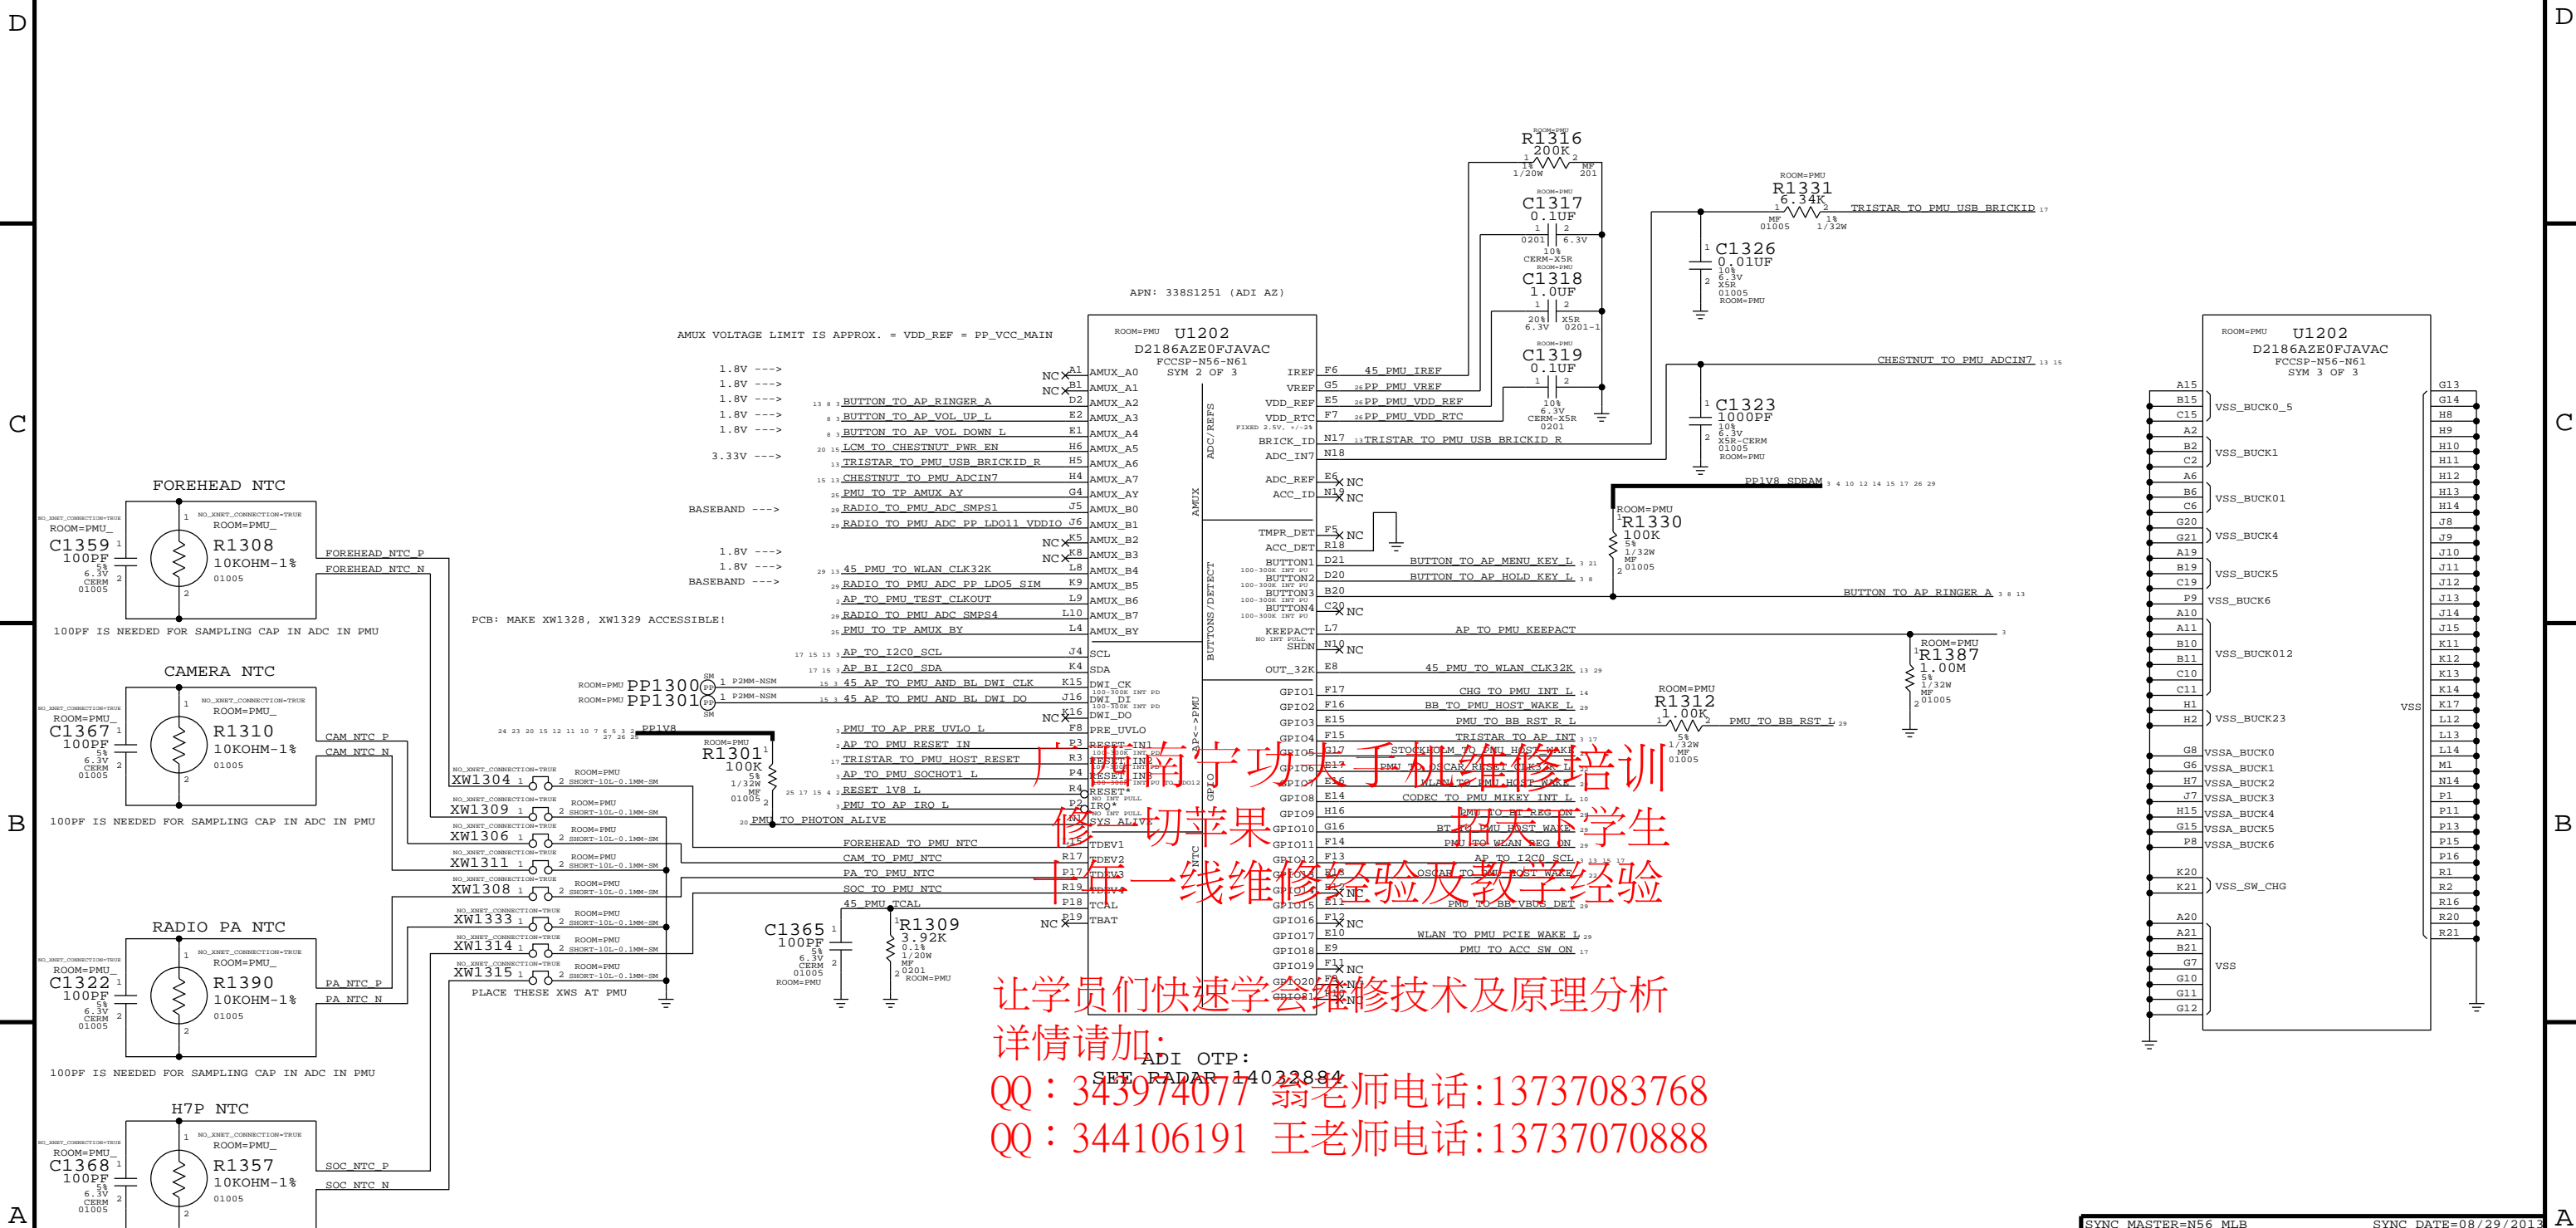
D
C
B
A
D
C
B
A

FOREHEAD NTC
NO_XNET_CONNECTION=TRUE
ROOM=PMU_
C1359
100PF
5%
6.3V
CERM
01005
NO_XNET_CONNECTION=TRUE
ROOM=PMU_
R1308
10KOHM-1%
01005
FOREHEAD_NTC_P
FOREHEAD_NTC_N
100PF IS NEEDED FOR SAMPLING CAP IN ADC IN PMU

CAMERA NTC
ROOM=PMU_
C1367
100PF
ROOM=PMU_
R1310
10KOHM-1%
01005
CAM_NTC_P
CAM_NTC_N
100PF IS NEEDED FOR SAMPLING CAP IN ADC IN PMU

RADIO PA NTC
ROOM=PMU_
C1322
100PF
ROOM=PMU_
R1390
10KOHM-1%
01005
PA_NTC_P
PA_NTC_N
100PF IS NEEDED FOR SAMPLING CAP IN ADC IN PMU

H7P NTC
ROOM=PMU_
C1368
100PF
ROOM=PMU_
R1357
10KOHM-1%
01005
SOC_NTC_P
SOC_NTC_N

AMUX VOLTAGE LIMIT IS APPROX. = VDD_REF = PP_VCC_MAIN
APN: 338S1251 (ADI AZ)
1.8V --->
1.8V --->
1.8V --->
1.8V --->
1.8V --->
3.33V --->
BASEBAND --->
1.8V --->
1.8V --->
BASEBAND --->
PCB: MAKE XW1328, XW1329 ACCESSIBLE!

BUTTON_TO_AP_RINGER_A
BUTTON_TO_AP_VOL_UP_L
BUTTON_TO_AP_VOL_DOWN_L
LCM_TO_CHESTNUT_PWR_EN
TRISTAR_TO_PMU_USB_BRICKID_R
CHESTNUT_TO_PMU_ADCIN7
PMU_TO_TP_AMUX_AY
RADIO_TO_PMU_ADC_SMPS1
RADIO_TO_PMU_ADC_PP_LDO11_VDDIO
45_PMU_TO_WLAN_CLK32K
RADIO_TO_PMU_ADC_PP_LDO5_SIM
AP_TO_PMU_TEST_CLKOUT
RADIO_TO_PMU_ADC_SMPS4
PMU_TO_TP_AMUX_BY
AP_TO_I2C0_SCL
AP_BI_I2C0_SDA
45_AP_TO_PMU_AND_BL_DWI_CLK
45_AP_TO_PMU_AND_BL_DWI_DO
PMU_TO_AP_PRE_UVLO_L
AP_TO_PMU_RESET_IN
TRISTAR_TO_PMU_HOST_RESET
AP_TO_PMU_SOCHOT1_L
RESET_1V8_L
PMU_TO_AP_IRQ_L
PMU_TO_PHOTON_ALIVE
FOREHEAD_TO_PMU_NTC
CAM_TO_PMU_NTC
PA_TO_PMU_NTC
SOC_TO_PMU_NTC
45_PMU_TCAL

ROOM=PMU PP1300
ROOM=PMU PP1301
P2MM-NSM
PP1V8
ROOM=PMU
R1301
100K
5%
1/32W
MF
01005

XW1304 SHORT-10L-0.1MM-SM
XW1309 SHORT-10L-0.1MM-SM
XW1306 SHORT-10L-0.1MM-SM
XW1311 SHORT-10L-0.1MM-SM
XW1308 SHORT-10L-0.1MM-SM
XW1333 SHORT-10L-0.1MM-SM
XW1314 SHORT-10L-0.1MM-SM
XW1315 SHORT-10L-0.1MM-SM
PLACE THESE XWS AT PMU

C1365
100PF
5%
6.3V
CERM
01005
ROOM=PMU
R1309
3.92K
0.1%
1/20W
MF
0201
ROOM=PMU

ROOM=PMU U1202
D2186AZE0FJAVAC
FCCSP-N56-N61
SYM 2 OF 3
AMUX_A0
AMUX_A1
AMUX_A2
AMUX_A3
AMUX_A4
AMUX_A5
AMUX_A6
AMUX_A7
AMUX_AY
AMUX_B0
AMUX_B1
AMUX_B2
AMUX_B3
AMUX_B4
AMUX_B5
AMUX_B6
AMUX_B7
AMUX_BY
SCL
SDA
DWI_CK
DWI_DI
DWI_DO
PRE_UVLO
RESET_IN1
RESET_IN2
RESET_IN3
RESET*
IRQ*
SYS_ALIVE
TDEV1
TDEV2
TDEV3
TDEV4
TCAL
TBAT
ADC/REFS
AMUX
BUTTONS/DETECT
AP<->PMU
GPIO
NTC
IREF
VREF
VDD_REF
VDD_RTC
FIXED 2.5V, +/-2%
BRICK_ID
ADC_IN7
ADC_REF
ACC_ID
TMPR_DET
ACC_DET
BUTTON1
BUTTON2
BUTTON3
BUTTON4
KEEPACT
SHDN
OUT_32K
GPIO1
GPIO2
GPIO3
GPIO4
GPIO5
GPIO6
GPIO7
GPIO8
GPIO9
GPIO10
GPIO11
GPIO12
GPIO13
GPIO14
GPIO15
GPIO16
GPIO17
GPIO18
GPIO19
GPIO20
GPIO21

45_PMU_IREF
PP_PMU_VREF
PP_PMU_VDD_REF
PP_PMU_VDD_RTC
TRISTAR_TO_PMU_USB_BRICKID_R
BUTTON_TO_AP_MENU_KEY_L
BUTTON_TO_AP_HOLD_KEY_L
BUTTON_TO_AP_RINGER_A
AP_TO_PMU_KEEPACT
45_PMU_TO_WLAN_CLK32K
CHG_TO_PMU_INT_L
BB_TO_PMU_HOST_WAKE_L
PMU_TO_BB_RST_R_L
TRISTAR_TO_AP_INT
STOCKHOLM_TO_PMU_HOST_WAKE
PMU_TO_OSCAR_RESET_CLK32K_L
WLAN_TO_PMU_HOST_WAKE
CODEC_TO_PMU_MIKEY_INT_L
PMU_TO_BT_REG_ON
BT_TO_PMU_HOST_WAKE
PMU_TO_WLAN_REG_ON
AP_TO_I2C0_SCL
OSCAR_TO_PMU_HOST_WAKE
PMU_TO_BB_VBUS_DET
WLAN_TO_PMU_PCIE_WAKE_L
PMU_TO_ACC_SW_ON

ROOM=PMU R1316 200K 1% 1/20W MF 201
ROOM=PMU C1317 0.1UF 0201 6.3V 10% CERM-X5R
ROOM=PMU C1318 1.0UF 20% 6.3V X5R 0201-1
ROOM=PMU C1319 0.1UF 10% 6.3V CERM-X5R 0201
ROOM=PMU R1331 6.34K MF 01005 1% 1/32W
TRISTAR_TO_PMU_USB_BRICKID
C1326 0.01UF 10% 6.3V X5R 01005 ROOM=PMU
CHESTNUT_TO_PMU_ADCIN7
C1323 1000PF 10% 6.3V X5R-CERM 01005 ROOM=PMU
PP1V8_SDRAM
ROOM=PMU R1330 100K 5% 1/32W MF 01005
ROOM=PMU R1312 1.00K 5% 1/32W MF 01005
PMU_TO_BB_RST_L
ROOM=PMU R1387 1.00M 5% 1/32W MF 01005

ADI OTP:
SEE RADAR 14032884

ROOM=PMU U1202
D2186AZE0FJAVAC
FCCSP-N56-N61
SYM 3 OF 3
VSS_BUCK0_5
VSS_BUCK1
VSS_BUCK01
VSS_BUCK4
VSS_BUCK5
VSS_BUCK6
VSS_BUCK012
VSS_BUCK23
VSSA_BUCK0
VSSA_BUCK1
VSSA_BUCK2
VSSA_BUCK3
VSSA_BUCK4
VSSA_BUCK5
VSSA_BUCK6
VSS_SW_CHG
VSS
VSS

广西南宁功夫手机维修培训
修一切苹果 招天下学生
十年一线维修经验及教学经验
让学员们快速学会维修技术及原理分析
详情请加:
QQ：343974077 翁老师电话:13737083768
QQ：344106191 王老师电话:13737070888

SYNC_MASTER=N56_MLB
SYNC_DATE=08/29/2013